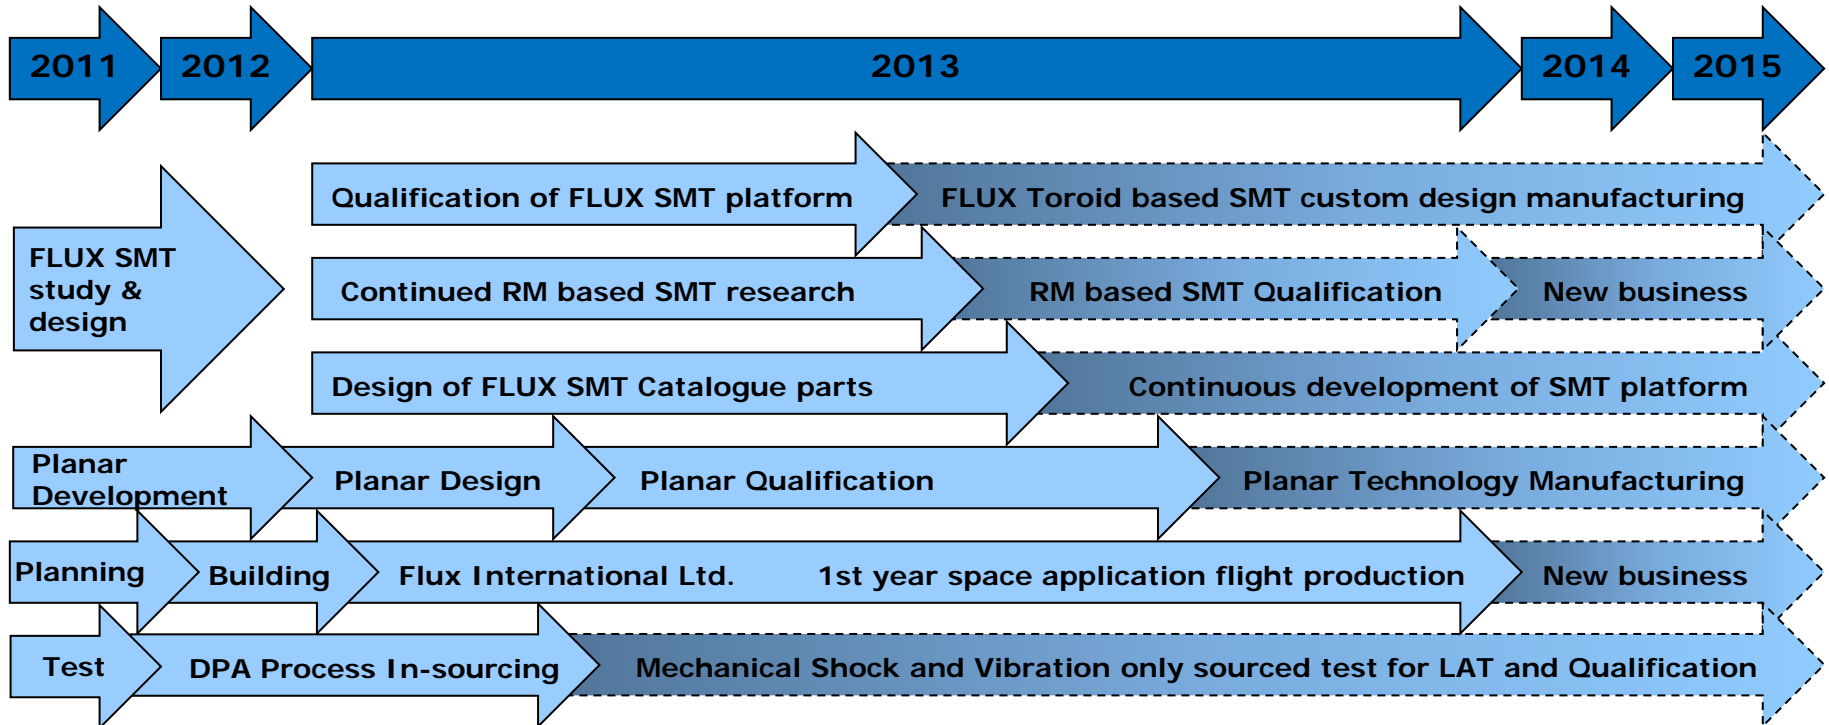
2011
2012
2013
2014
2015

FLUX SMT study & design

Qualification of FLUX SMT platform
FLUX Toroid based SMT custom design manufacturing

Continued RM based SMT research
RM based SMT Qualification
New business

Design of FLUX SMT Catalogue parts
Continuous development of SMT platform

Planar Development
Planar Design
Planar Qualification
Planar Technology Manufacturing

Planning
Building
Flux International Ltd.
1st year space application flight production
New business

Test
DPA Process In-sourcing
Mechanical Shock and Vibration only sourced test for LAT and Qualification